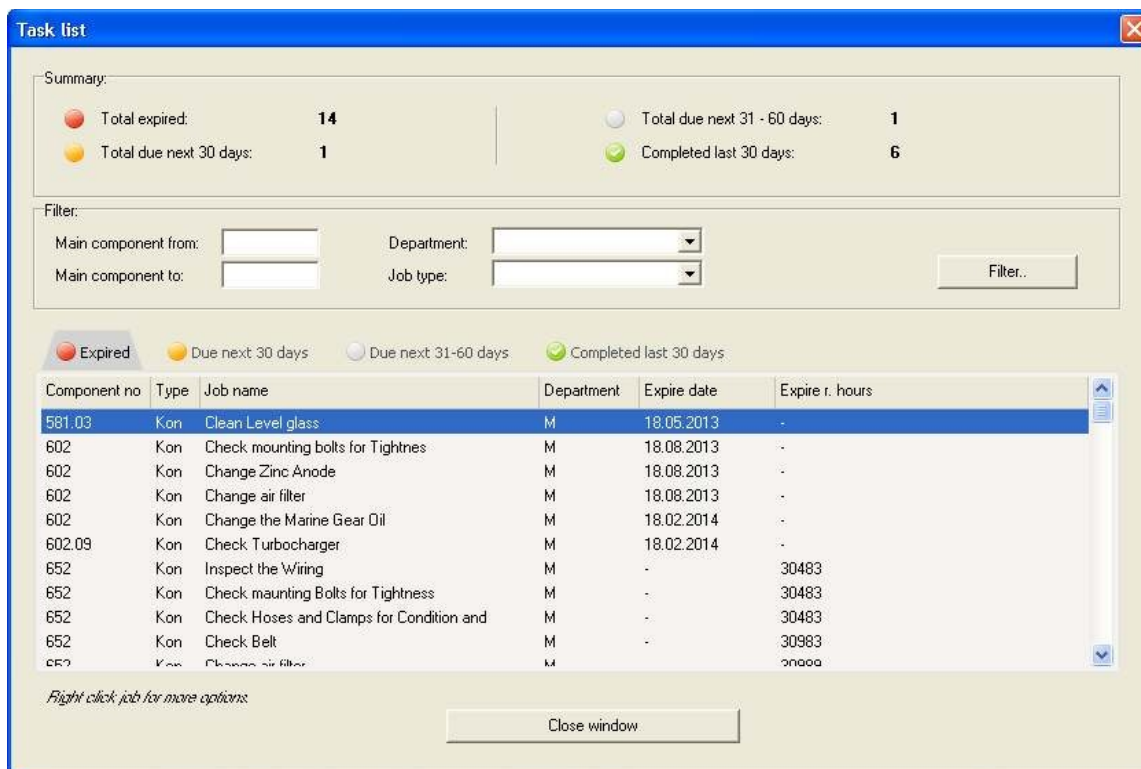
Task list

Summary:

Total expired: 14
Total due next 30 days: 1
Total due next 31 - 60 days: 1
Completed last 30 days: 6

Filter:

Main component from:
Main component to:
Department:
Job type:
Filter..

Expired
Due next 30 days
Due next 31-60 days
Completed last 30 days

| Component no | Type | Job name | Department | Expire date | Expire r. hours |
|---|---|---|---|---|---|
| 581.03 | Kon | Clean Level glass | M | 18.05.2013 | - |
| 602 | Kon | Check mounting bolts for Tightnes | M | 18.08.2013 | - |
| 602 | Kon | Change Zinc Anode | M | 18.08.2013 | - |
| 602 | Kon | Change air filter | M | 18.08.2013 | - |
| 602 | Kon | Change the Marine Gear Oil | M | 18.02.2014 | - |
| 602.09 | Kon | Check Turbocharger | M | 18.02.2014 | - |
| 652 | Kon | Inspect the Wiring | M | - | 30483 |
| 652 | Kon | Check maunting Bolts for Tightness | M | - | 30483 |
| 652 | Kon | Check Hoses and Clamps for Condition and | M | - | 30483 |
| 652 | Kon | Check Belt | M | - | 30983 |
| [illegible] | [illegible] | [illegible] | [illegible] | | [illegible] |

Right click job for more options

Close window